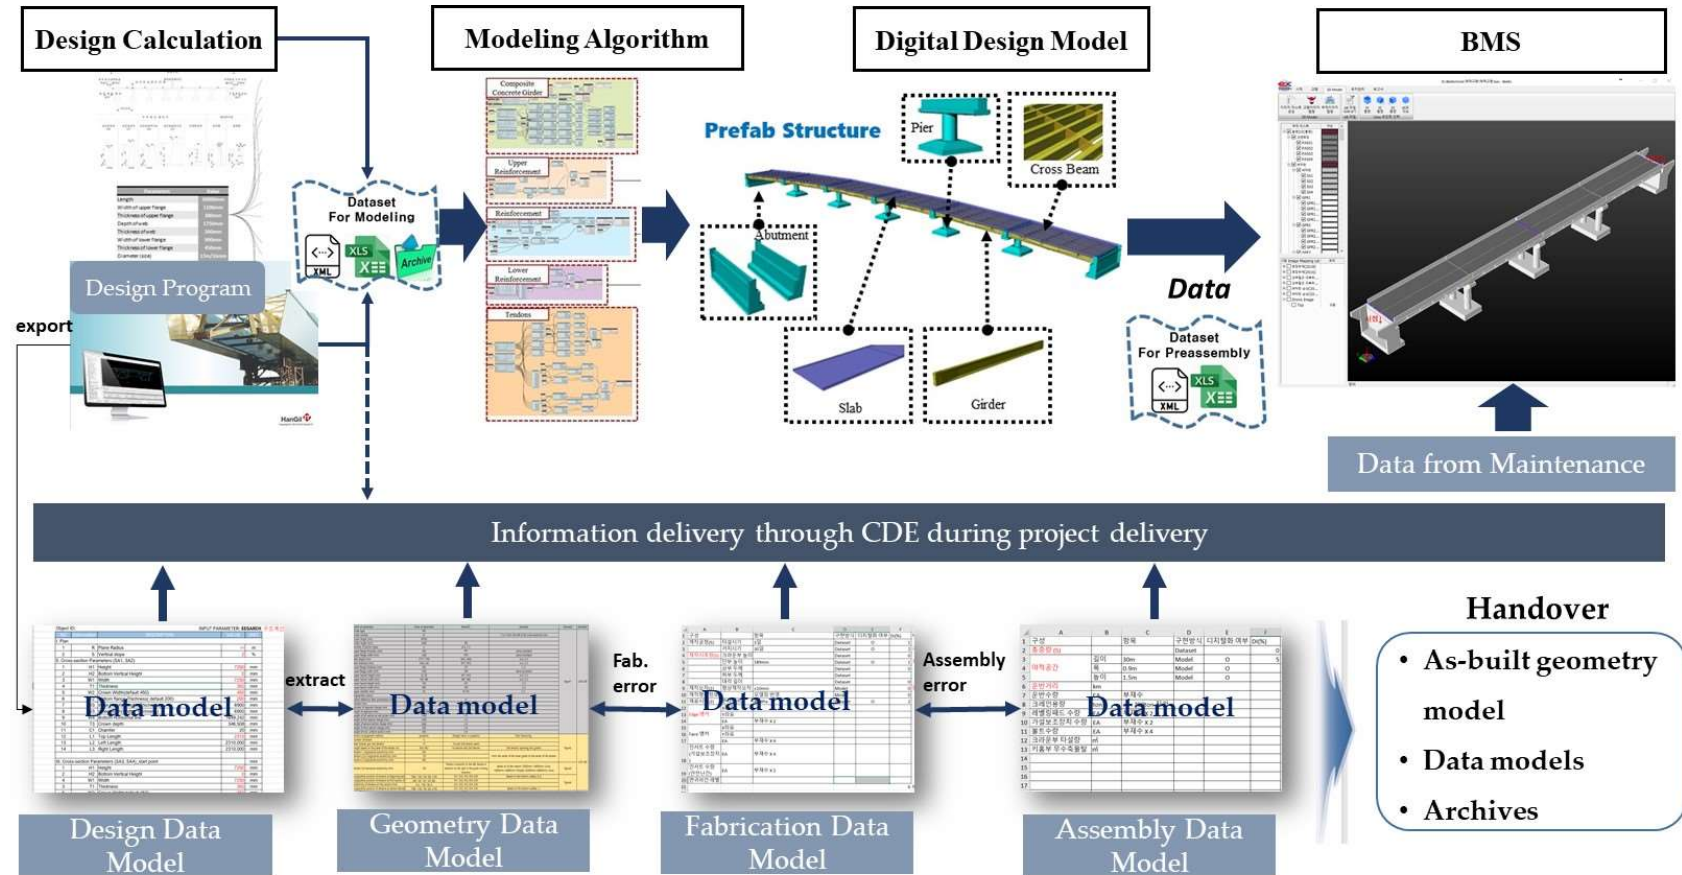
Design Calculation

Modeling Algorithm

Digital Design Model

BMS

Composite Concrete Girder

Upper Reinforcement

Reinforcement

Lower Reinforcement

Tendons

Prefab Structure

Pier

Cross Beam

Abutment

Slab

Girder

Dataset For Modeling

XML

XLS

Archive

Design Program

export

Data

Dataset For Preassembly

XML

XLS

Data from Maintenance

Information delivery through CDE during project delivery

Data model

extract

Data model

Fab. error

Data model

Assembly error

Data model

Handover

• As-built geometry model

• Data models

• Archives

Design Data Model

Geometry Data Model

Fabrication Data Model

Assembly Data Model